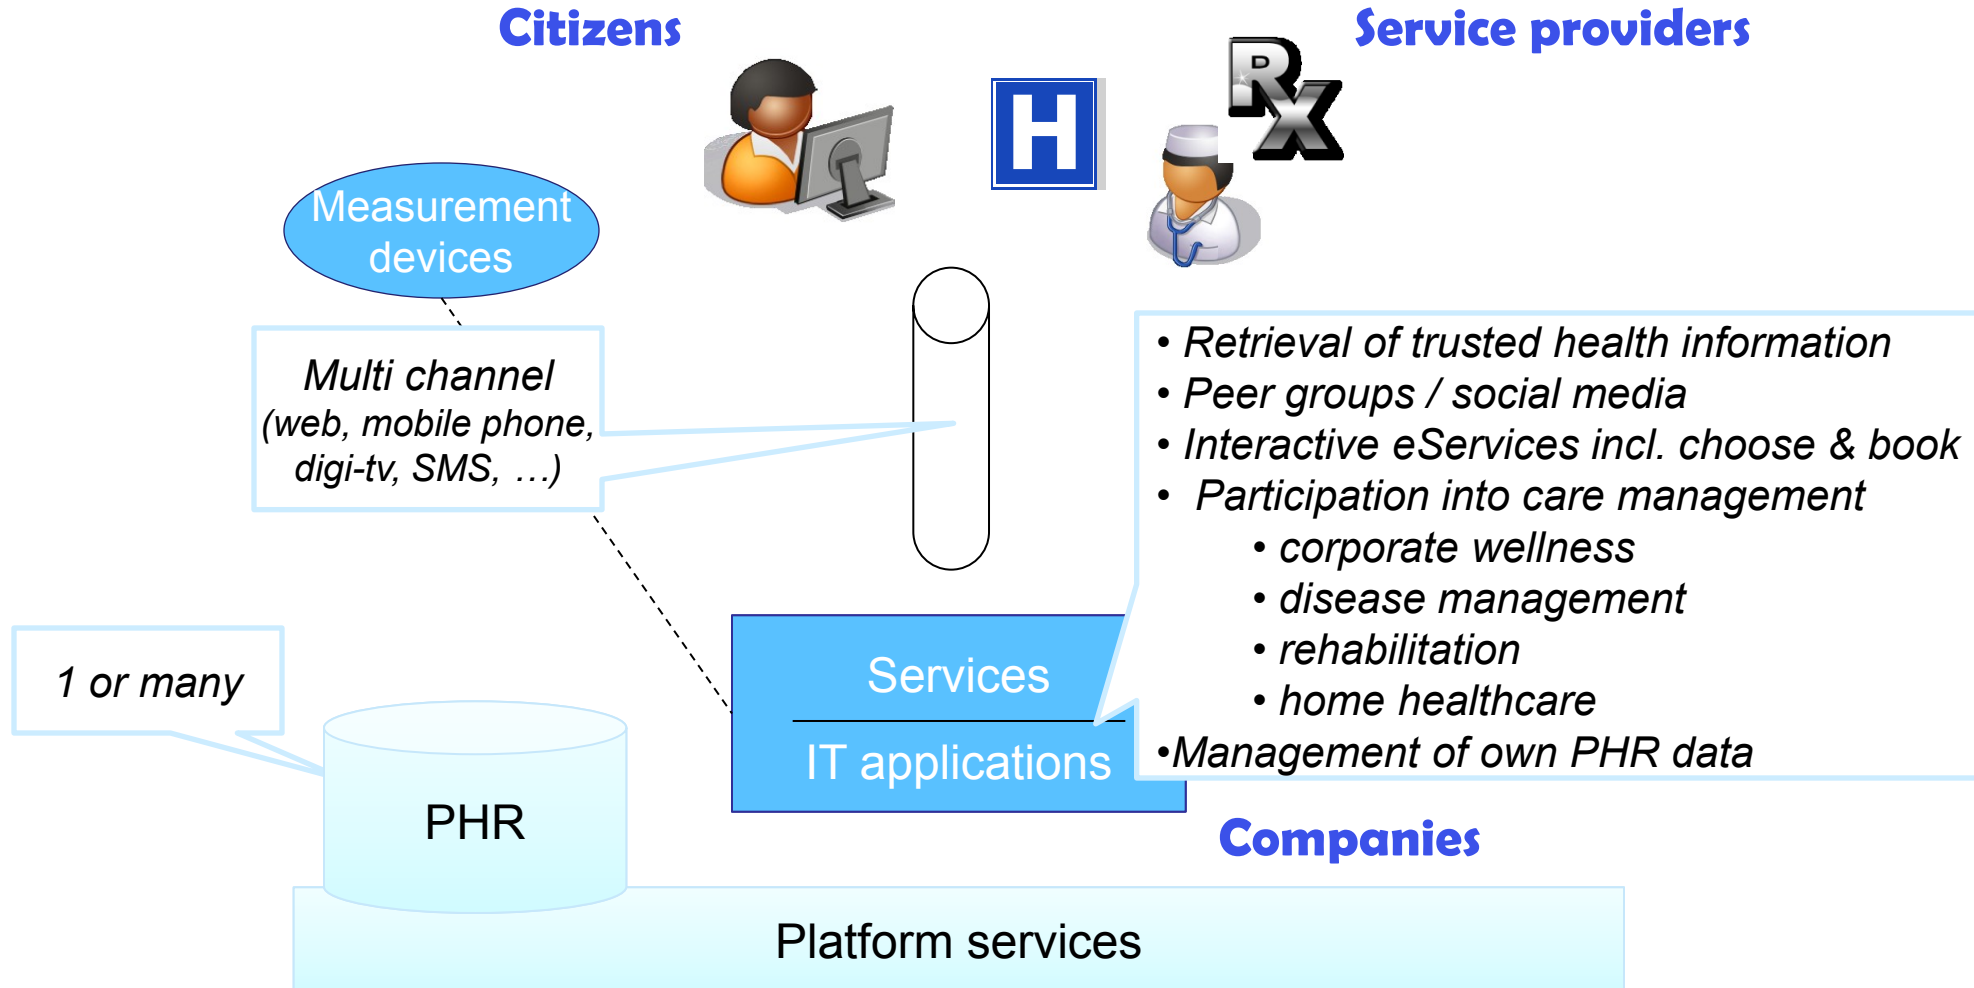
Citizens

Service providers

H

Rx

Measurement devices

Multi channel (web, mobile phone, digi-tv, SMS, …)

• Retrieval of trusted health information
• Peer groups / social media
• Interactive eServices incl. choose & book
• Participation into care management
  • corporate wellness
  • disease management
  • rehabilitation
  • home healthcare
•Management of own PHR data

1 or many

Services

IT applications

PHR

Companies

Platform services